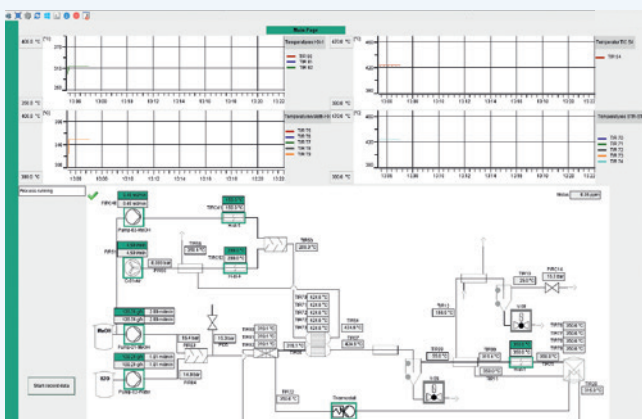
Main Page

400.0 °C
Temperatures H-1
400.0 °C
Temperatur TIC 14
TIR 03
TIR 01
TIR 02
TIR 14
200.0 °C
300.0 °C
13:06 13:08 13:10 13:12 13:14 13:16 13:18 13:20 13:22
13:06 13:08 13:10 13:12 13:14 13:16 13:18 13:20 13:22
400.0 °C
Temperatures
400.0 °C
Temperatures
TIR 75
TIR 76
TIR 77
TIR 78
TIR 79
TIR 70
TIR 71
TIR 72
TIR 73
TIR 74
300.0 °C
300.0 °C

Process running
Pump 63-PMO01
Co-Feed
Pump C-PMO01
Pump E3-PMO01
Pump 53-PMO01
H2O
MeOH
Start recording
Thermostat
PIRC 11
TIR 13
TIR 14
TIR 12
TIR 11
TIR 15
TIR 16
TIR 17
TIR 18
TIR 19
TIR 20
TIR 21
TIR 22
TIR 23
TIR 24
TIR 25
TIR 26
TIR 27
V-01
V-02
V-03
TIR 60
TIR 61
TIR 62
TIRC
TIRC 01
TIRC 02
TIR 01
TIR 02
TIR 03
TIR 04
TIR 71
TIR 72
TIR 73
TIR 74
TIR 75
Molar 8.25 [vol%]